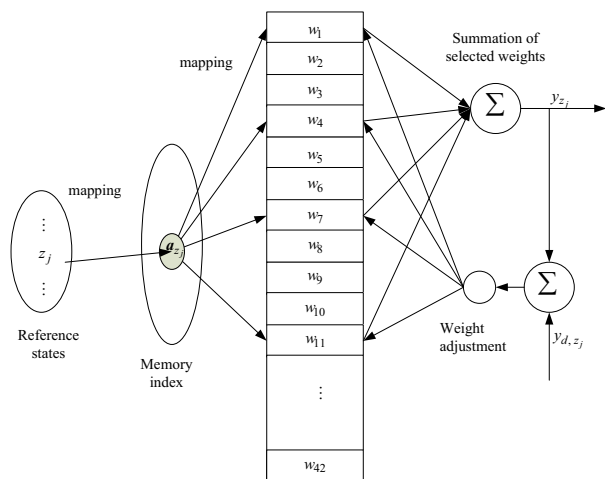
mapping

$w_1$
$w_2$
$w_3$
$w_4$
$w_5$
$w_6$
$w_7$
$w_8$
$w_9$
$w_{10}$
$w_{11}$
$\vdots$
$w_{42}$

Summation of selected weights

$\Sigma$

$y_{z_j}$

mapping

$\vdots$
$z_j$
$\vdots$

$a_{z_j}$

$\Sigma$

Weight adjustment

$y_{d, z_j}$

Reference states

Memory index